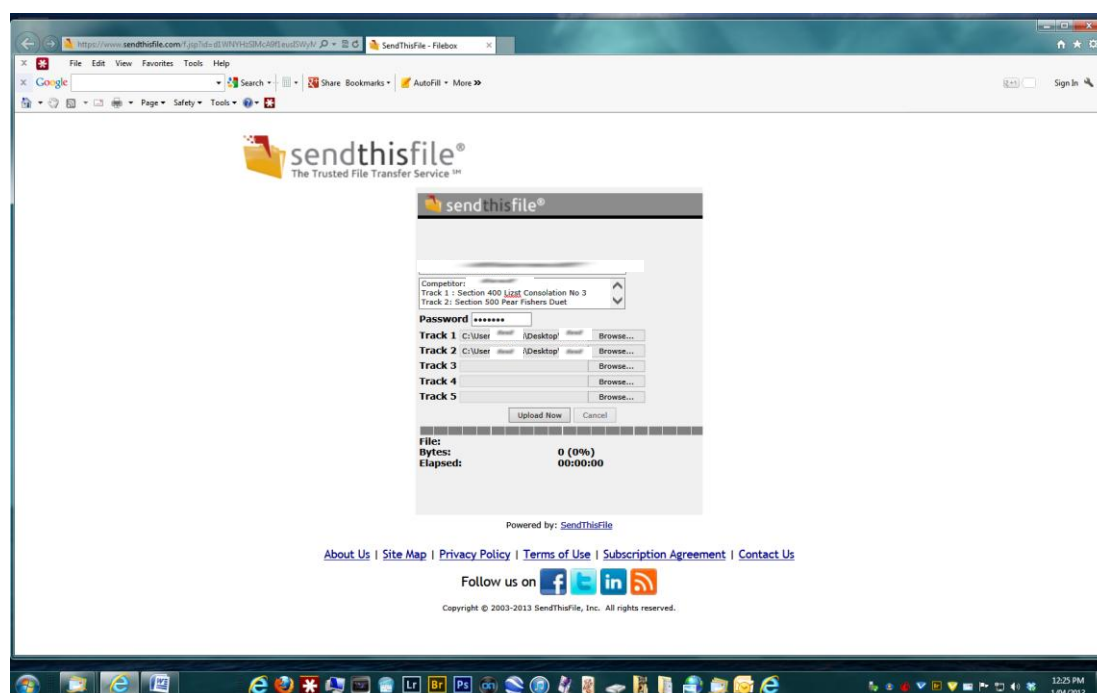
https://www.sendthisfile.com/f.jsp?id=dEWNYHzSlMcA6fEeuslSWyN

SendThisFile - Filebox

File Edit View Favorites Tools Help

Google

Search

Share Bookmarks

AutoFill More »

Sign In

Page Safety Tools

sendthisfile®
The Trusted File Transfer Service SM

sendthisfile®

Competitor:
Track 1 : Section 400 Lizst Consolation No 3
Track 2: Section 500 Pear Fishers Duet

Password ••••••••

Track 1 C:\User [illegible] \Desktop\ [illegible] Browse...
Track 2 C:\User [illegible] \Desktop\ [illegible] Browse...
Track 3 Browse...
Track 4 Browse...
Track 5 Browse...

Upload Now Cancel

File:
Bytes: 0 (0%)
Elapsed: 00:00:00

Powered by: SendThisFile

About Us | Site Map | Privacy Policy | Terms of Use | Subscription Agreement | Contact Us

Follow us on

Copyright © 2003-2013 SendThisFile, Inc. All rights reserved.

12:25 PM
1/04/2013